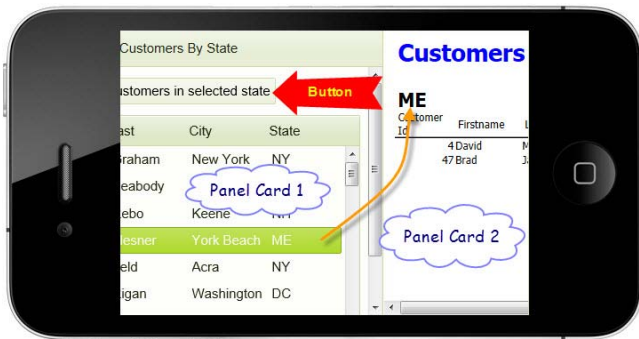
Customers By State

ustomers in selected state

Button

| ast | City | State |
|---|---|---|
| Graham | New York | NY |
| eabody | | |
| ebo | Keene | NH |
| lesner | York Beach | ME |
| eld | Acra | NY |
| igan | Washington | DC |

Panel Card 1

Customers

ME

| Customer Id | Firstname | L |
|---|---|---|
| 4 | David | M |
| 47 | Brad | J |

Panel Card 2